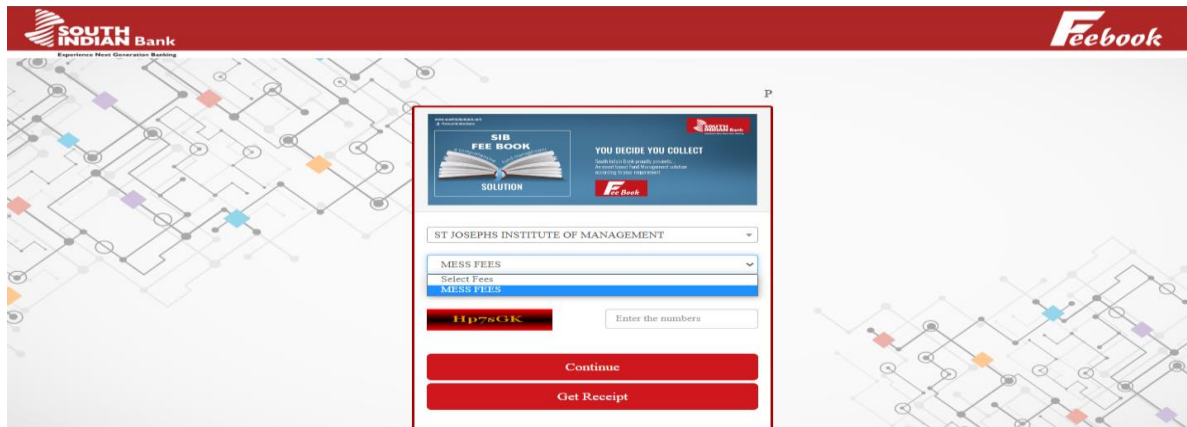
SOUTH INDIAN Bank
Experience Next Generation Banking

Feebook

P

SIB FEE BOOK
SOLUTION
SOUTH INDIAN Bank
YOU DECIDE YOU COLLECT
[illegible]
Fee Book

ST JOSEPHS INSTITUTE OF MANAGEMENT

MESS FEES
Select Fees
MESS FEES

Hp7sGK

Enter the numbers

Continue

Get Receipt